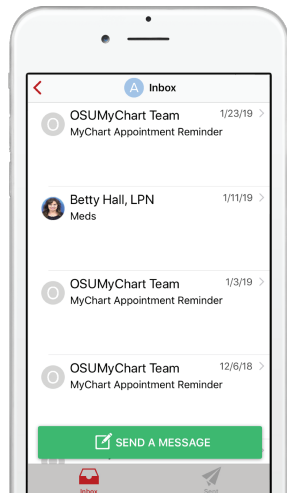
A Inbox

O OSUMyChart Team 1/23/19
MyChart Appointment Reminder

Betty Hall, LPN 1/11/19
Meds

O OSUMyChart Team 1/3/19
MyChart Appointment Reminder

O OSUMyChart Team 12/6/18
MyChart Appointment Reminder

SEND A MESSAGE

Inbox
Sent